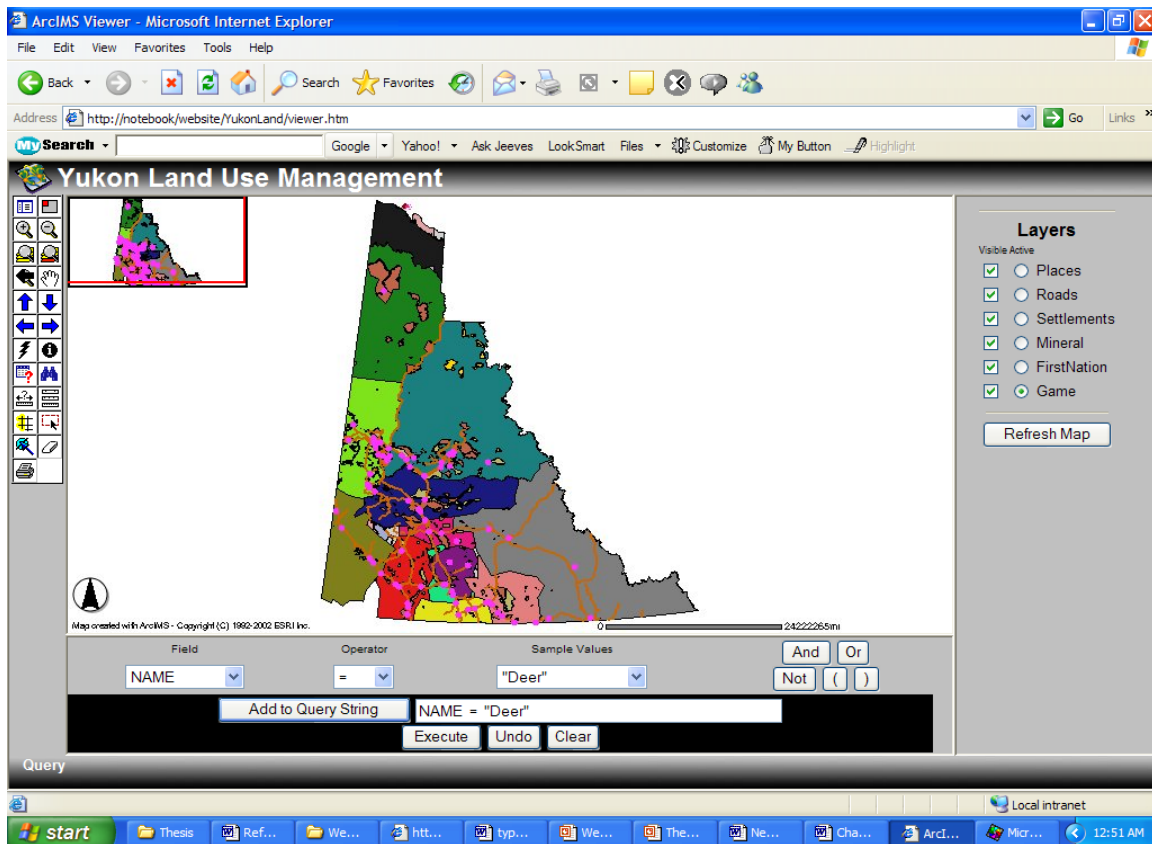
ArcIMS Viewer - Microsoft Internet Explorer

File Edit View Favorites Tools Help

Back Search Favorites

Address http://notebook/website/YukonLand/viewer.htm Go Links

MySearch Google Yahoo! Ask Jeeves LookSmart Files Customize My Button Highlight

Yukon Land Use Management

Layers
Visible Active
Places
Roads
Settlements
Mineral
FirstNation
Game

Refresh Map

Map created with ArcIMS - Copyright (C) 1992-2002 ESRI Inc.

0 2422226.5mi

Field Operator Sample Values
NAME = "Deer"

And Or
Not ( )

Add to Query String NAME = "Deer"

Execute Undo Clear

Query

Local intranet

start Thesis Ref... We... htt... typ... We... The... Ne... Cha... ArcI... Micr... 12:51 AM